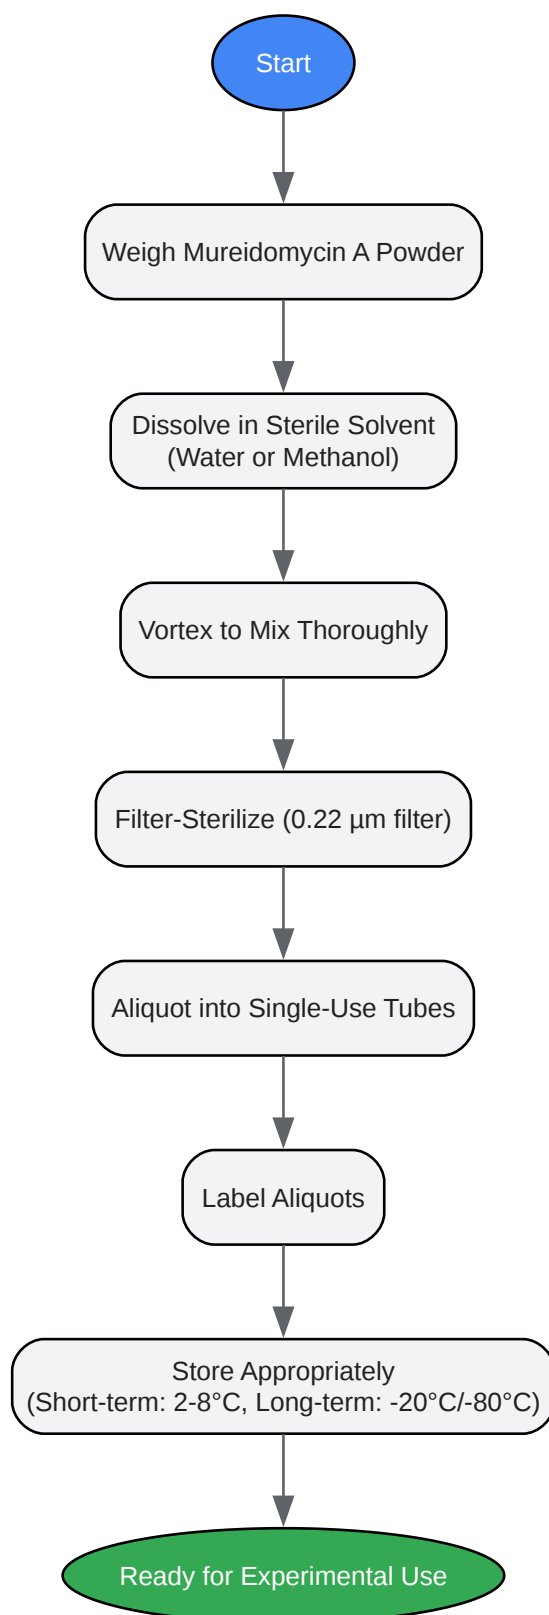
Start

Weigh Mureidomycin A Powder

Dissolve in Sterile Solvent
(Water or Methanol)

Vortex to Mix Thoroughly

Filter-Sterilize (0.22 µm filter)

Aliquot into Single-Use Tubes

Label Aliquots

Store Appropriately
(Short-term: 2-8°C, Long-term: -20°C/-80°C)

Ready for Experimental Use